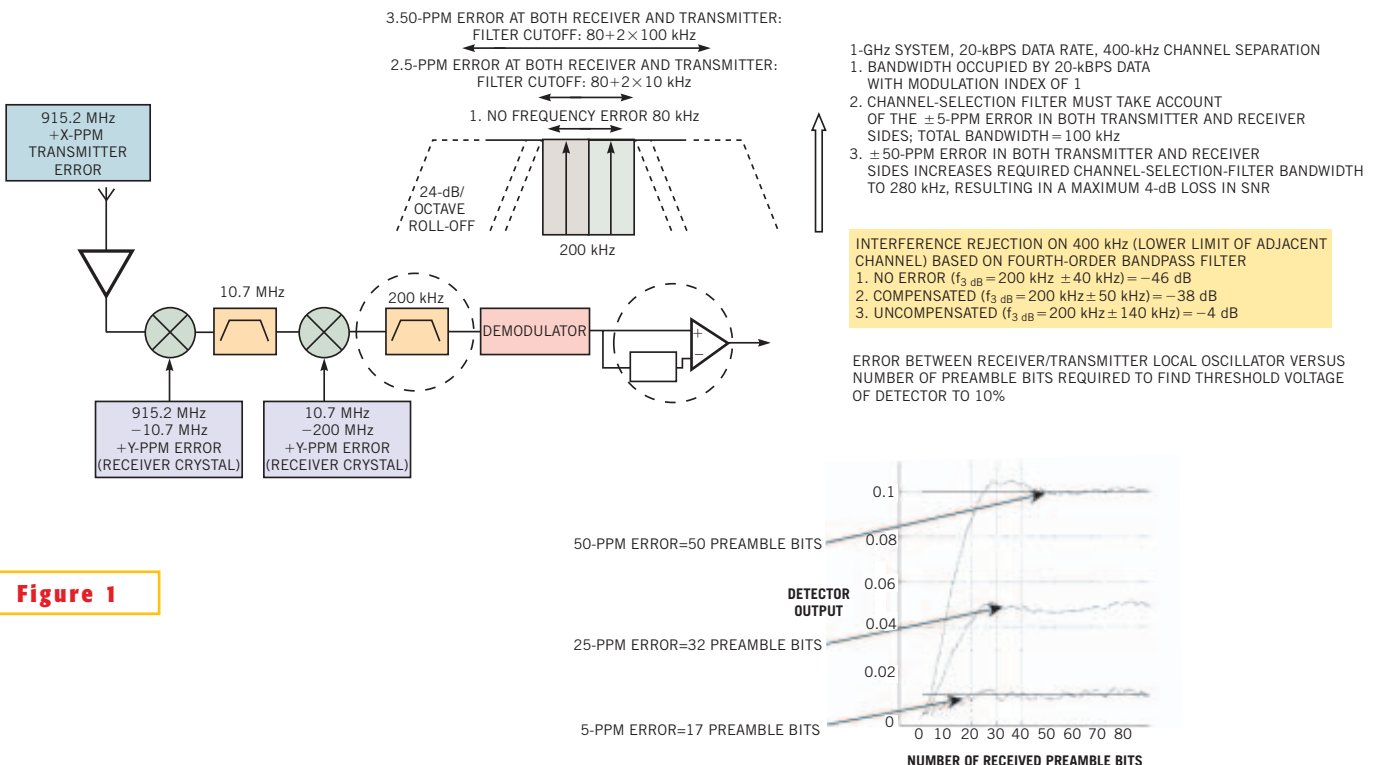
3.50-PPM ERROR AT BOTH RECEIVER AND TRANSMITTER: FILTER CUTOFF: 80+2×100 kHz

2.5-PPM ERROR AT BOTH RECEIVER AND TRANSMITTER: FILTER CUTOFF: 80+2×10 kHz

1. NO FREQUENCY ERROR 80 kHz

24-dB/ OCTAVE ROLL-OFF

200 kHz

1-GHz SYSTEM, 20-kBPS DATA RATE, 400-kHz CHANNEL SEPARATION
1. BANDWIDTH OCCUPIED BY 20-kBPS DATA WITH MODULATION INDEX OF 1
2. CHANNEL-SELECTION FILTER MUST TAKE ACCOUNT OF THE ±5-PPM ERROR IN BOTH TRANSMITTER AND RECEIVER SIDES; TOTAL BANDWIDTH=100 kHz
3. ±50-PPM ERROR IN BOTH TRANSMITTER AND RECEIVER SIDES INCREASES REQUIRED CHANNEL-SELECTION-FILTER BANDWIDTH TO 280 kHz, RESULTING IN A MAXIMUM 4-dB LOSS IN SNR

INTERFERENCE REJECTION ON 400 kHz (LOWER LIMIT OF ADJACENT CHANNEL) BASED ON FOURTH-ORDER BANDPASS FILTER
1. NO ERROR ($f_{3\ dB}$=200 kHz ±40 kHz)=−46 dB
2. COMPENSATED ($f_{3\ dB}$=200 kHz±50 kHz)=−38 dB
3. UNCOMPENSATED ($f_{3\ dB}$=200 kHz±140 kHz)=−4 dB

915.2 MHz +X-PPM TRANSMITTER ERROR

10.7 MHz

200 kHz

DEMODULATOR

+
−

915.2 MHz −10.7 MHz +Y-PPM ERROR (RECEIVER CRYSTAL)

10.7 MHz −200 MHz +Y-PPM ERROR (RECEIVER CRYSTAL)

ERROR BETWEEN RECEIVER/TRANSMITTER LOCAL OSCILLATOR VERSUS NUMBER OF PREAMBLE BITS REQUIRED TO FIND THRESHOLD VOLTAGE OF DETECTOR TO 10%

Figure 1

50-PPM ERROR=50 PREAMBLE BITS
25-PPM ERROR=32 PREAMBLE BITS
5-PPM ERROR=17 PREAMBLE BITS

DETECTOR OUTPUT

0.1
0.08
0.06
0.04
0.02
0

0 10 20 30 40 50 60 70 80

NUMBER OF RECEIVED PREAMBLE BITS